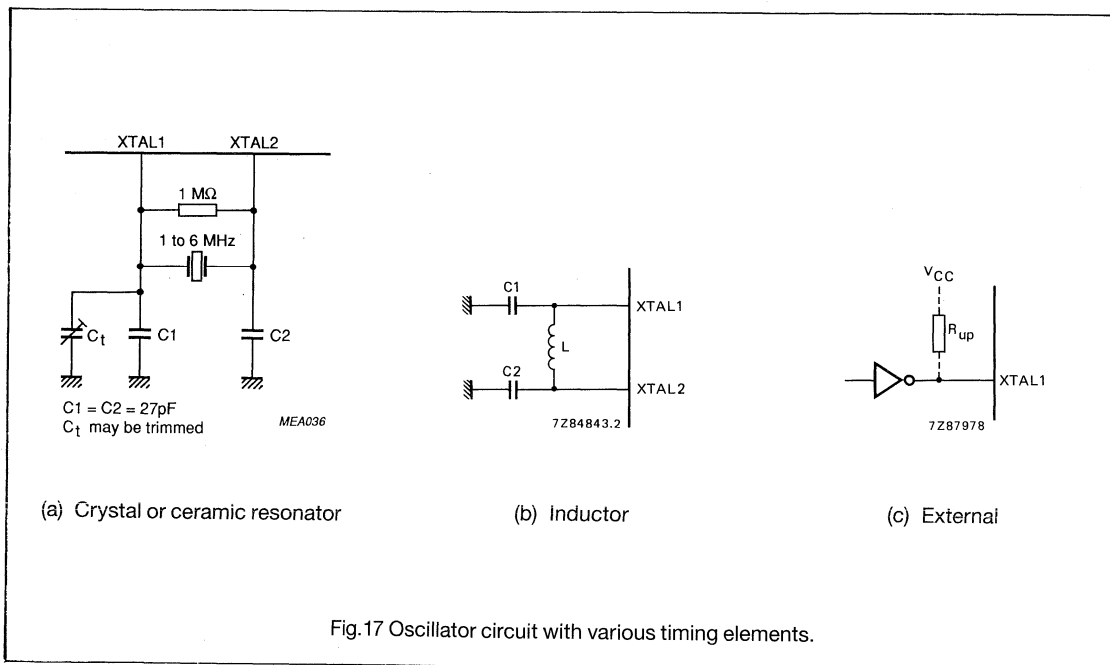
XTAL1 XTAL2

1 MΩ

1 to 6 MHz

$C_t$

C1

C2

C1 = C2 = 27pF
$C_t$ may be trimmed

MEA036

C1

XTAL1

L

C2

XTAL2

7Z84843.2

$V_{CC}$

$R_{up}$

XTAL1

7Z87978

(a) Crystal or ceramic resonator

(b) Inductor

(c) External

Fig.17 Oscillator circuit with various timing elements.